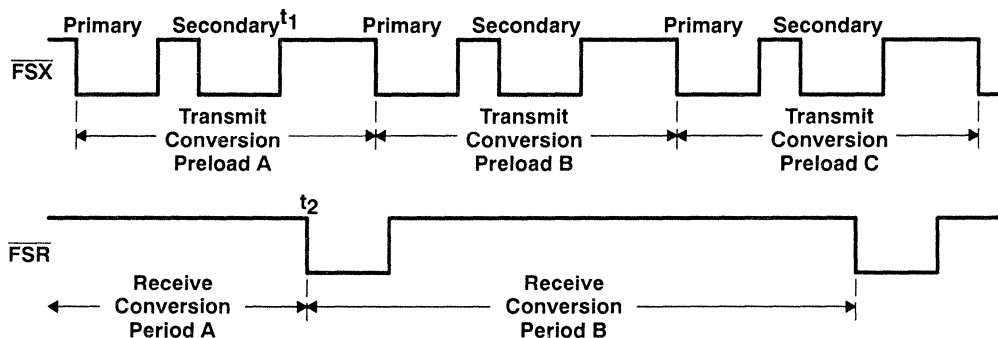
Primary Secondary $t_1$ Primary Secondary Primary Secondary

$\overline{FSX}$

Transmit Conversion Preload A

Transmit Conversion Preload B

Transmit Conversion Preload C

$t_2$

$\overline{FSR}$

Receive Conversion Period A

Receive Conversion Period B